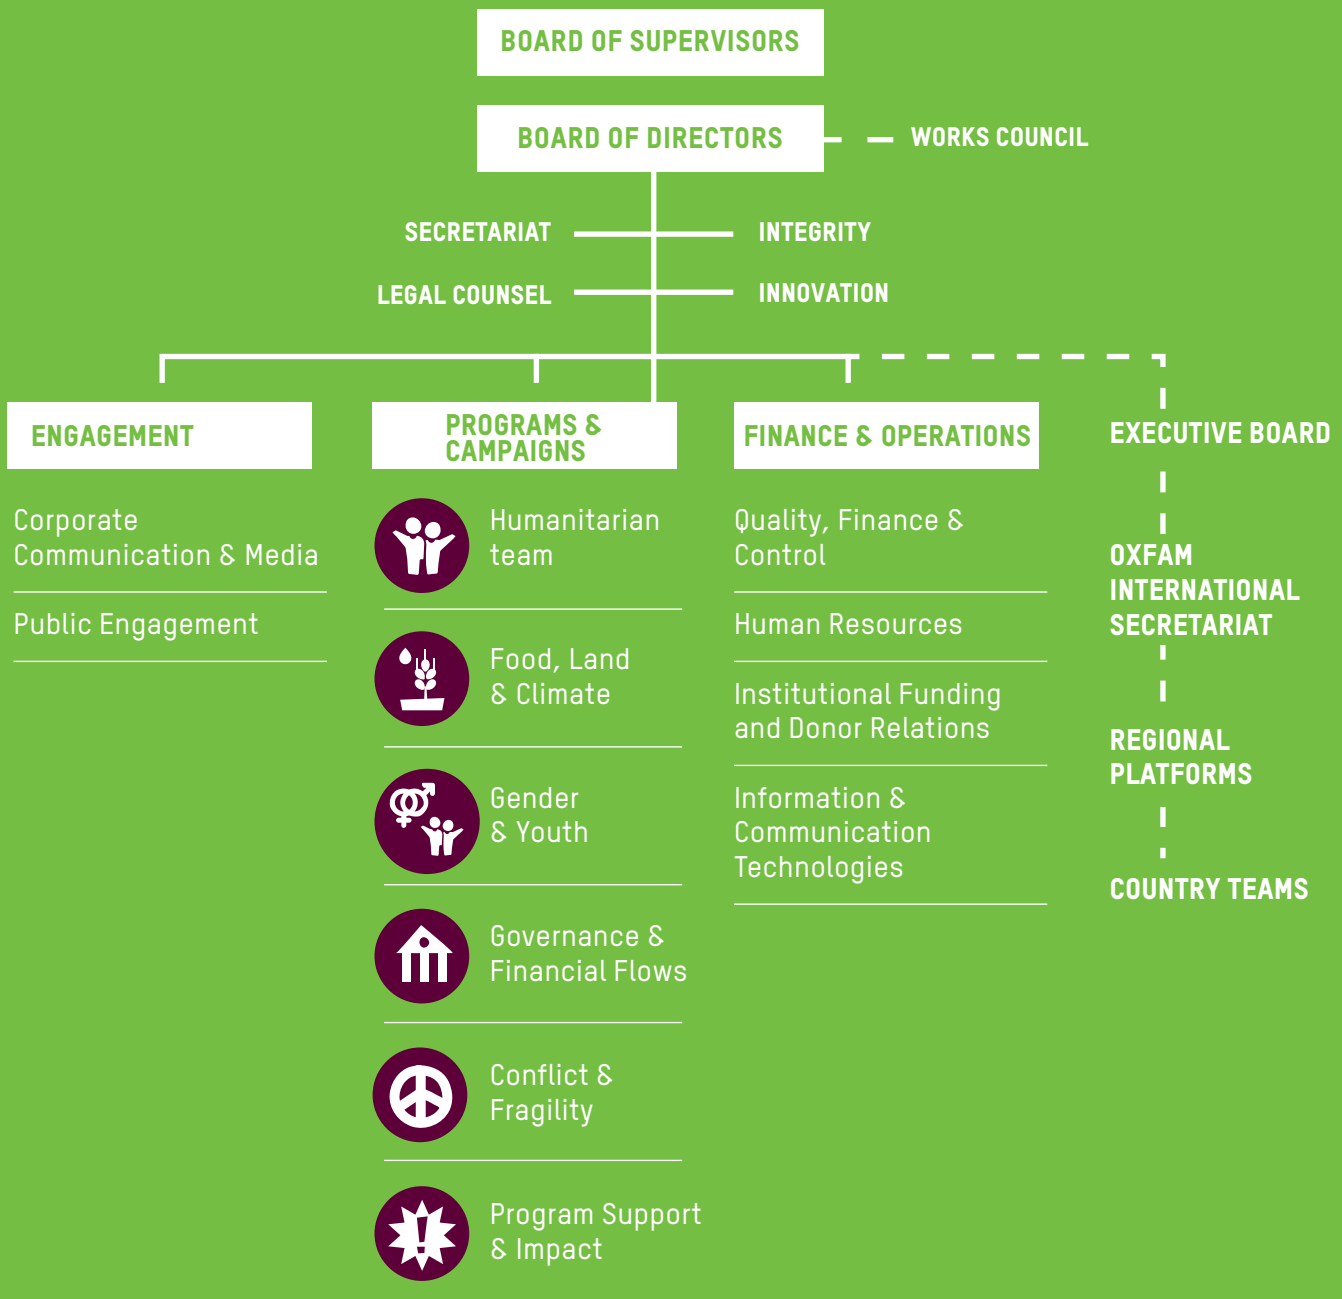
BOARD OF SUPERVISORS

BOARD OF DIRECTORS

WORKS COUNCIL

SECRETARIAT

INTEGRITY

LEGAL COUNSEL

INNOVATION

ENGAGEMENT

Corporate Communication & Media

Public Engagement

PROGRAMS & CAMPAIGNS

Humanitarian team

Food, Land & Climate

Gender & Youth

Governance & Financial Flows

Conflict & Fragility

Program Support & Impact

FINANCE & OPERATIONS

Quality, Finance & Control

Human Resources

Institutional Funding and Donor Relations

Information & Communication Technologies

EXECUTIVE BOARD

OXFAM INTERNATIONAL SECRETARIAT

REGIONAL PLATFORMS

COUNTRY TEAMS